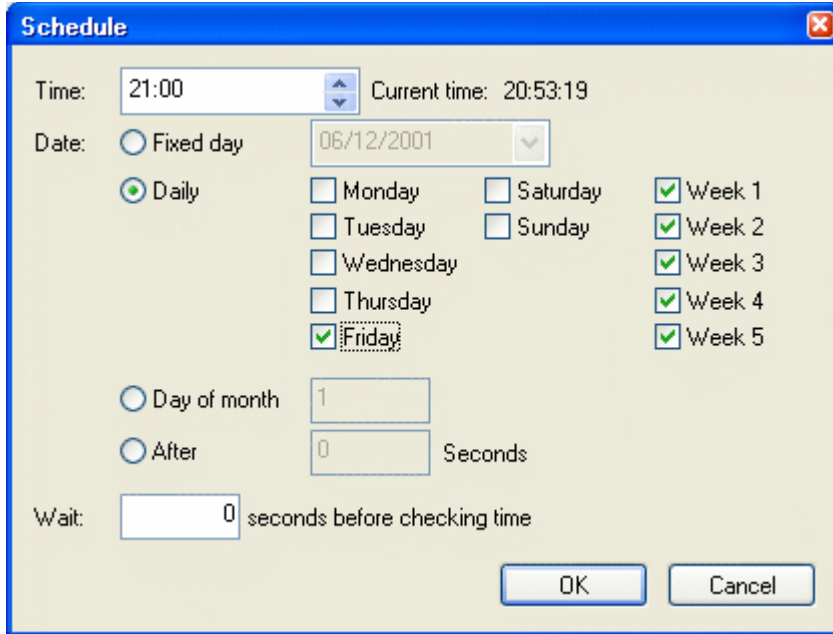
Schedule

Time: 21:00 Current time: 20:53:19

Date: Fixed day 06/12/2001

Daily

Monday
Tuesday
Wednesday
Thursday
Friday

Saturday
Sunday

Week 1
Week 2
Week 3
Week 4
Week 5

Day of month 1

After 0 Seconds

Wait: 0 seconds before checking time

OK Cancel